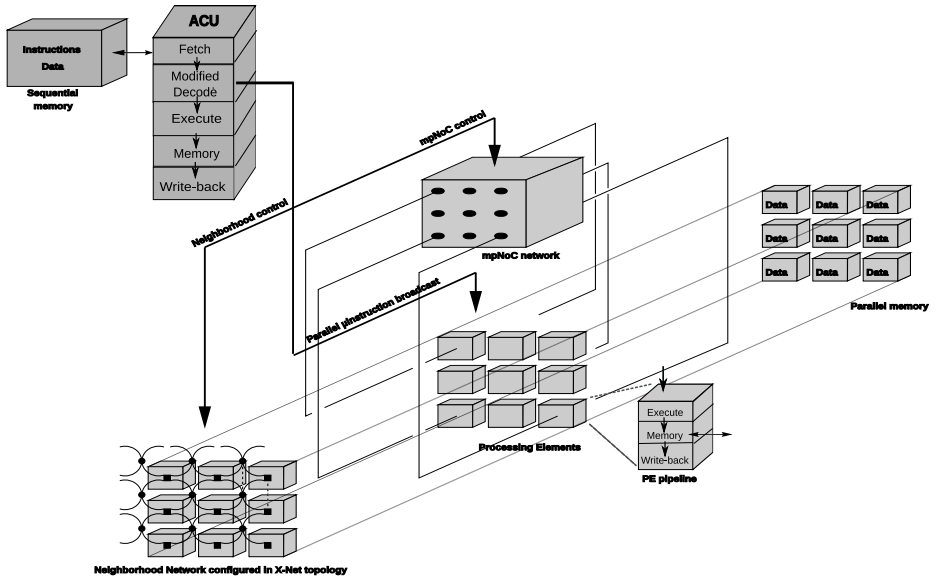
Instructions
Data
Sequential memory

ACU
Fetch
Modified Decode
Execute
Memory
Write-back

mpNoC control
Neighborhood control
mpNoC network
Parallel pinstruction broadcast

Data
Data
Data
Data
Data
Data
Data
Data
Data
Parallel memory

Processing Elements

Execute
Memory
Write-back
PE pipeline

Neighborhood Network configured in X-Net topology